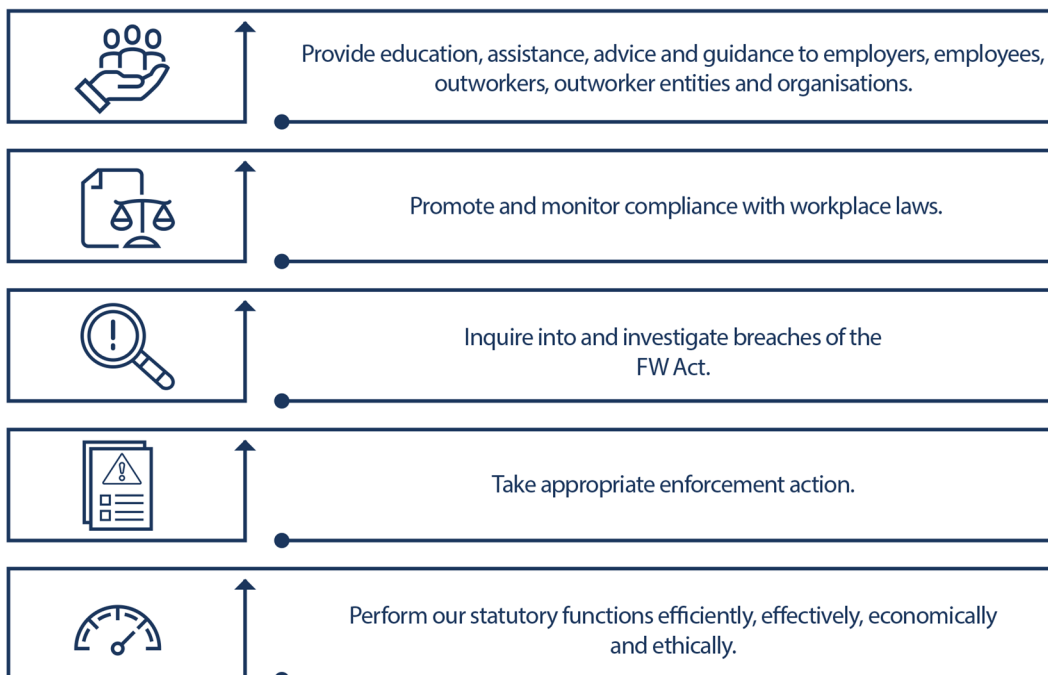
Provide education, assistance, advice and guidance to employers, employees, outworkers, outworker entities and organisations.

Promote and monitor compliance with workplace laws.

Inquire into and investigate breaches of the FW Act.

Take appropriate enforcement action.

Perform our statutory functions efficiently, effectively, economically and ethically.